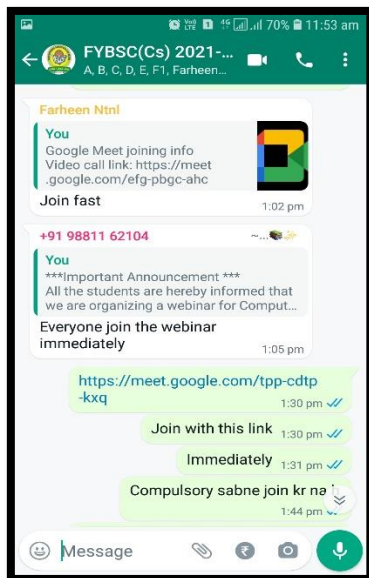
LTE 4G 70% 11:53 am

FYBSC(Cs) 2021-...
A, B, C, D, E, F1, Farheen...

Farheen Ntnl
You
Google Meet joining info
Video call link: https://meet.google.com/efg-pbgc-ahc
Join fast
1:02 pm

+91 98811 62104
~...
You
***Important Announcement ***
All the students are hereby informed that we are organizing a webinar for Comput...
Everyone join the webinar immediately
1:05 pm

https://meet.google.com/tpp-cdtp-kxq
1:30 pm

Join with this link 1:30 pm

Immediately 1:31 pm

Compulsory sabne join kr na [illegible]
1:44 pm

Message